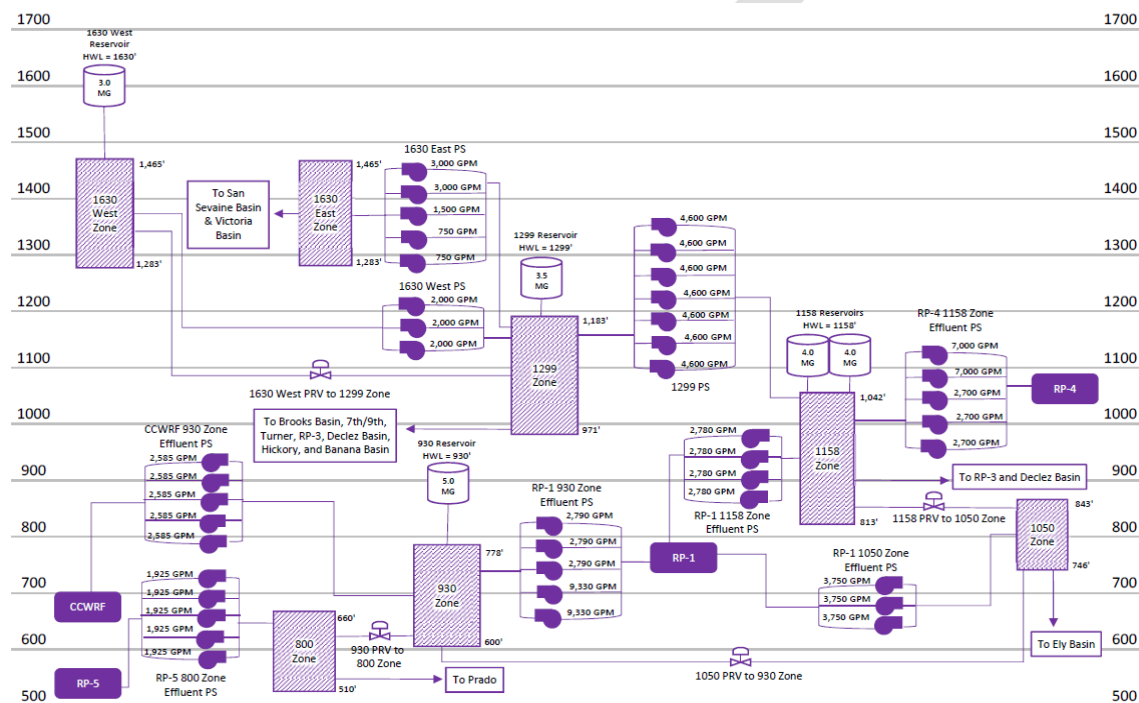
1700
1600
1500
1400
1300
1200
1100
1000
900
800
700
600
500

1700
1600
1500
1400
1300
1200
1100
1000
900
800
700
600
500

1630 West Reservoir HWL = 1630'
3.0 MG

1,465'
1630 West Zone
1,283'

To San Sevaine Basin & Victoria Basin

1,465'
1630 East Zone
1,283'

1630 East PS
3,000 GPM
3,000 GPM
1,500 GPM
750 GPM
750 GPM

1299 Reservoir HWL = 1299'
3.5 MG

1630 West PS
2,000 GPM
2,000 GPM
2,000 GPM

1,183'
1299 Zone
971'

4,600 GPM
4,600 GPM
4,600 GPM
4,600 GPM
4,600 GPM
4,600 GPM
4,600 GPM
1299 PS

1158 Reservoirs HWL = 1158'
4.0 MG
4.0 MG

RP-4 1158 Zone Effluent PS
7,000 GPM
7,000 GPM
2,700 GPM
2,700 GPM
2,700 GPM
RP-4

1630 West PRV to 1299 Zone

To Brooks Basin, 7th/9th, Turner, RP-3, Declez Basin, Hickory, and Banana Basin

1,042'
1158 Zone
813'

2,780 GPM
2,780 GPM
2,780 GPM
2,780 GPM
RP-1 1158 Zone Effluent PS

To RP-3 and Declez Basin
1158 PRV to 1050 Zone

CCWRF 930 Zone Effluent PS
2,585 GPM
2,585 GPM
2,585 GPM
2,585 GPM
2,585 GPM

930 Reservoir HWL = 930'
5.0 MG

RP-1 930 Zone Effluent PS
2,790 GPM
2,790 GPM
2,790 GPM
9,330 GPM
9,330 GPM

RP-1

843'
1050 Zone
746'

RP-1 1050 Zone Effluent PS
3,750 GPM
3,750 GPM
3,750 GPM

778'
930 Zone
600'

CCWRF

1,925 GPM
1,925 GPM
1,925 GPM
1,925 GPM
1,925 GPM

660'
800 Zone
510'

930 PRV to 800 Zone

RP-5
RP-5 800 Zone Effluent PS

To Prado

1050 PRV to 930 Zone

To Ely Basin